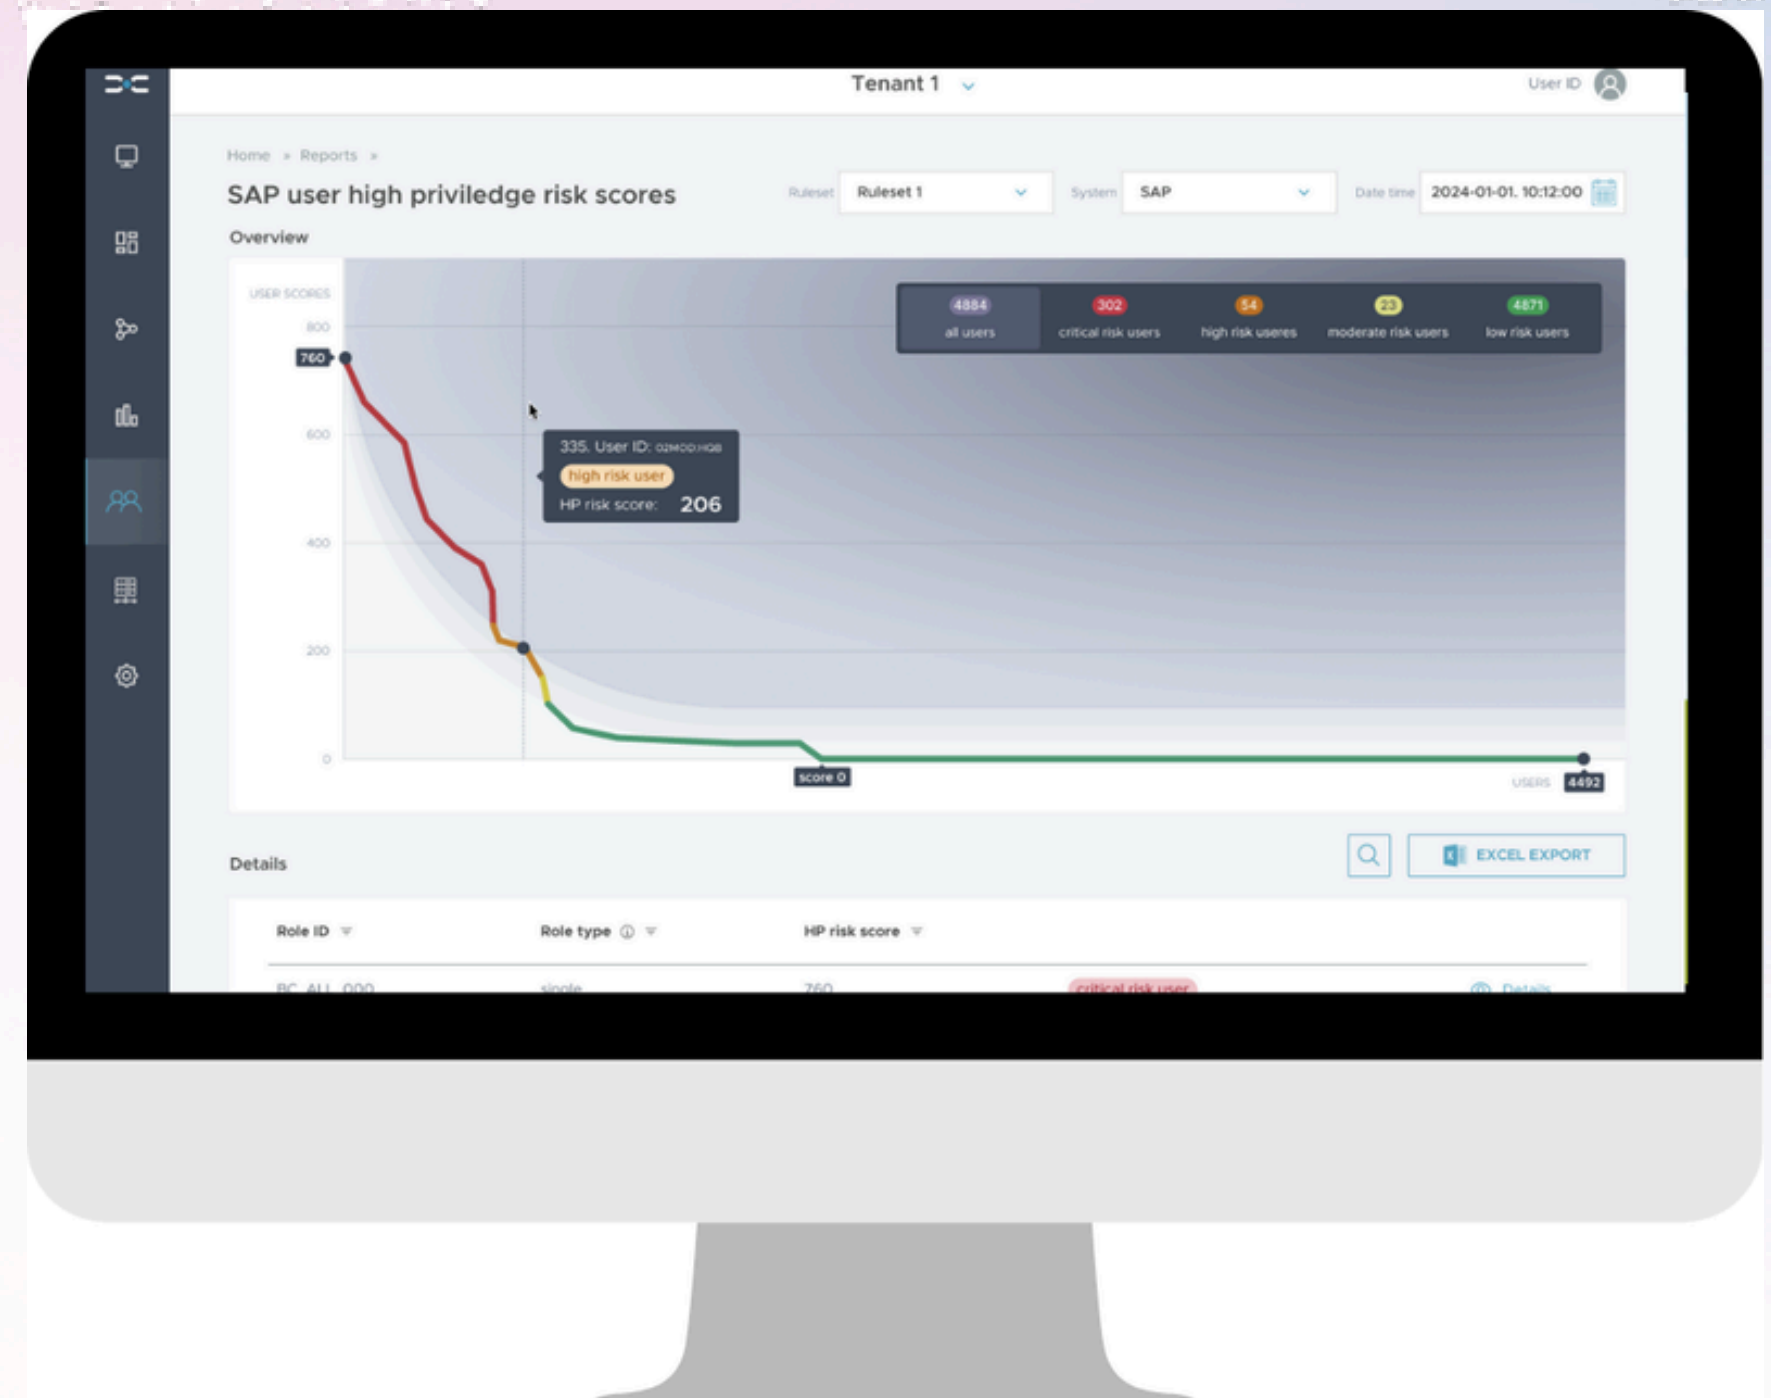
Tenant 1

User ID

Home » Reports »

SAP user high priviledge risk scores

Ruleset Ruleset 1

System SAP

Date time 2024-01-01. 10:12:00

Overview

USER SCORES

800

760

600

400

200

0

4884 all users

302 critical risk users

54 high risk useres

23 moderate risk users

4871 low risk users

335. User ID: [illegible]

high risk user

HP risk score: 206

score 0

USERS 4492

Details

EXCEL EXPORT

| Role ID | Role type | HP risk score | | |
|---|---|---|---|---|
| BC_ALL_000 | single | 760 | critical risk user | Details |